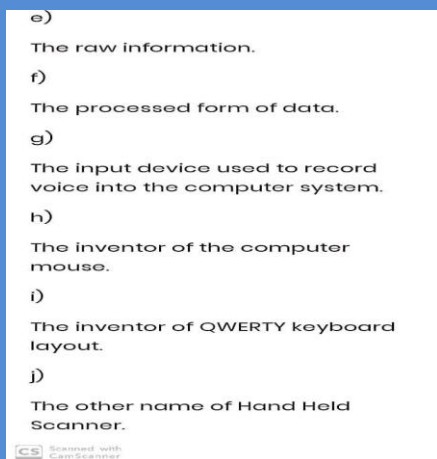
e)

The raw information.

f)

The processed form of data.

g)

The input device used to record voice into the computer system.

h)

The inventor of the computer mouse.

i)

The inventor of QWERTY keyboard layout.

j)

The other name of Hand Held Scanner.

CS Scanned with CamScanner